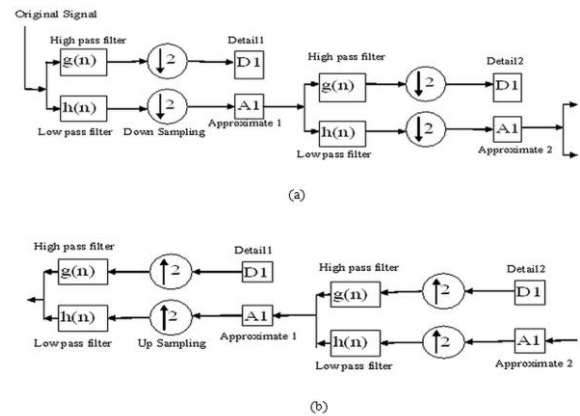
Original Signal

High pass filter
g(n)
$\downarrow 2$
Detail1
D1
h(n)
$\downarrow 2$
A1
Low pass filter
Down Sampling
Approximate 1
High pass filter
g(n)
$\downarrow 2$
Detail2
D1
h(n)
$\downarrow 2$
A1
Low pass filter
Approximate 2

(a)

High pass filter
g(n)
$\uparrow 2$
Detail1
D1
h(n)
$\uparrow 2$
A1
Low pass filter
Up Sampling
Approximate 1
High pass filter
g(n)
$\uparrow 2$
Detail2
D1
h(n)
$\uparrow 2$
A1
Low pass filter
Approximate 2

(b)